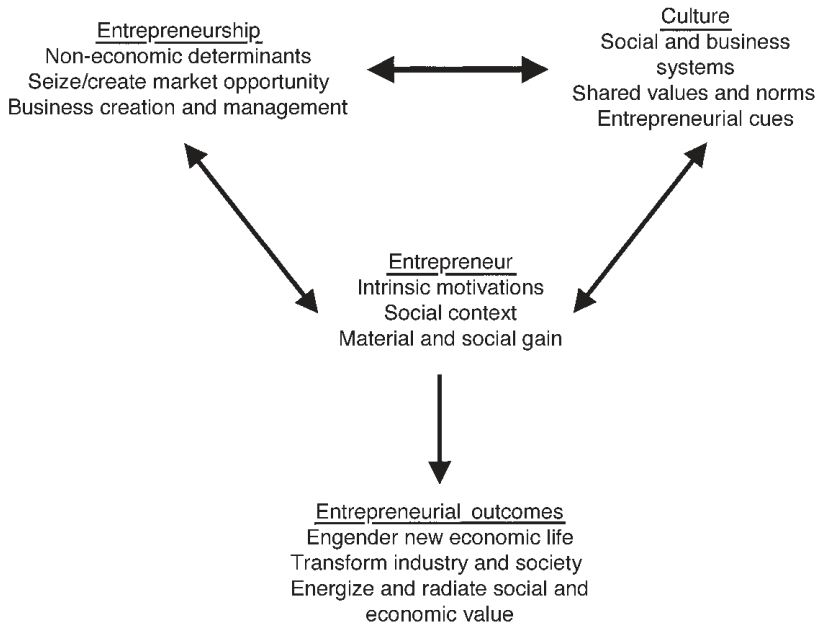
Entrepreneurship
Non-economic determinants
Seize/create market opportunity
Business creation and management

Culture
Social and business systems
Shared values and norms
Entrepreneurial cues

Entrepreneur
Intrinsic motivations
Social context
Material and social gain

Entrepreneurial outcomes
Engender new economic life
Transform industry and society
Energize and radiate social and economic value